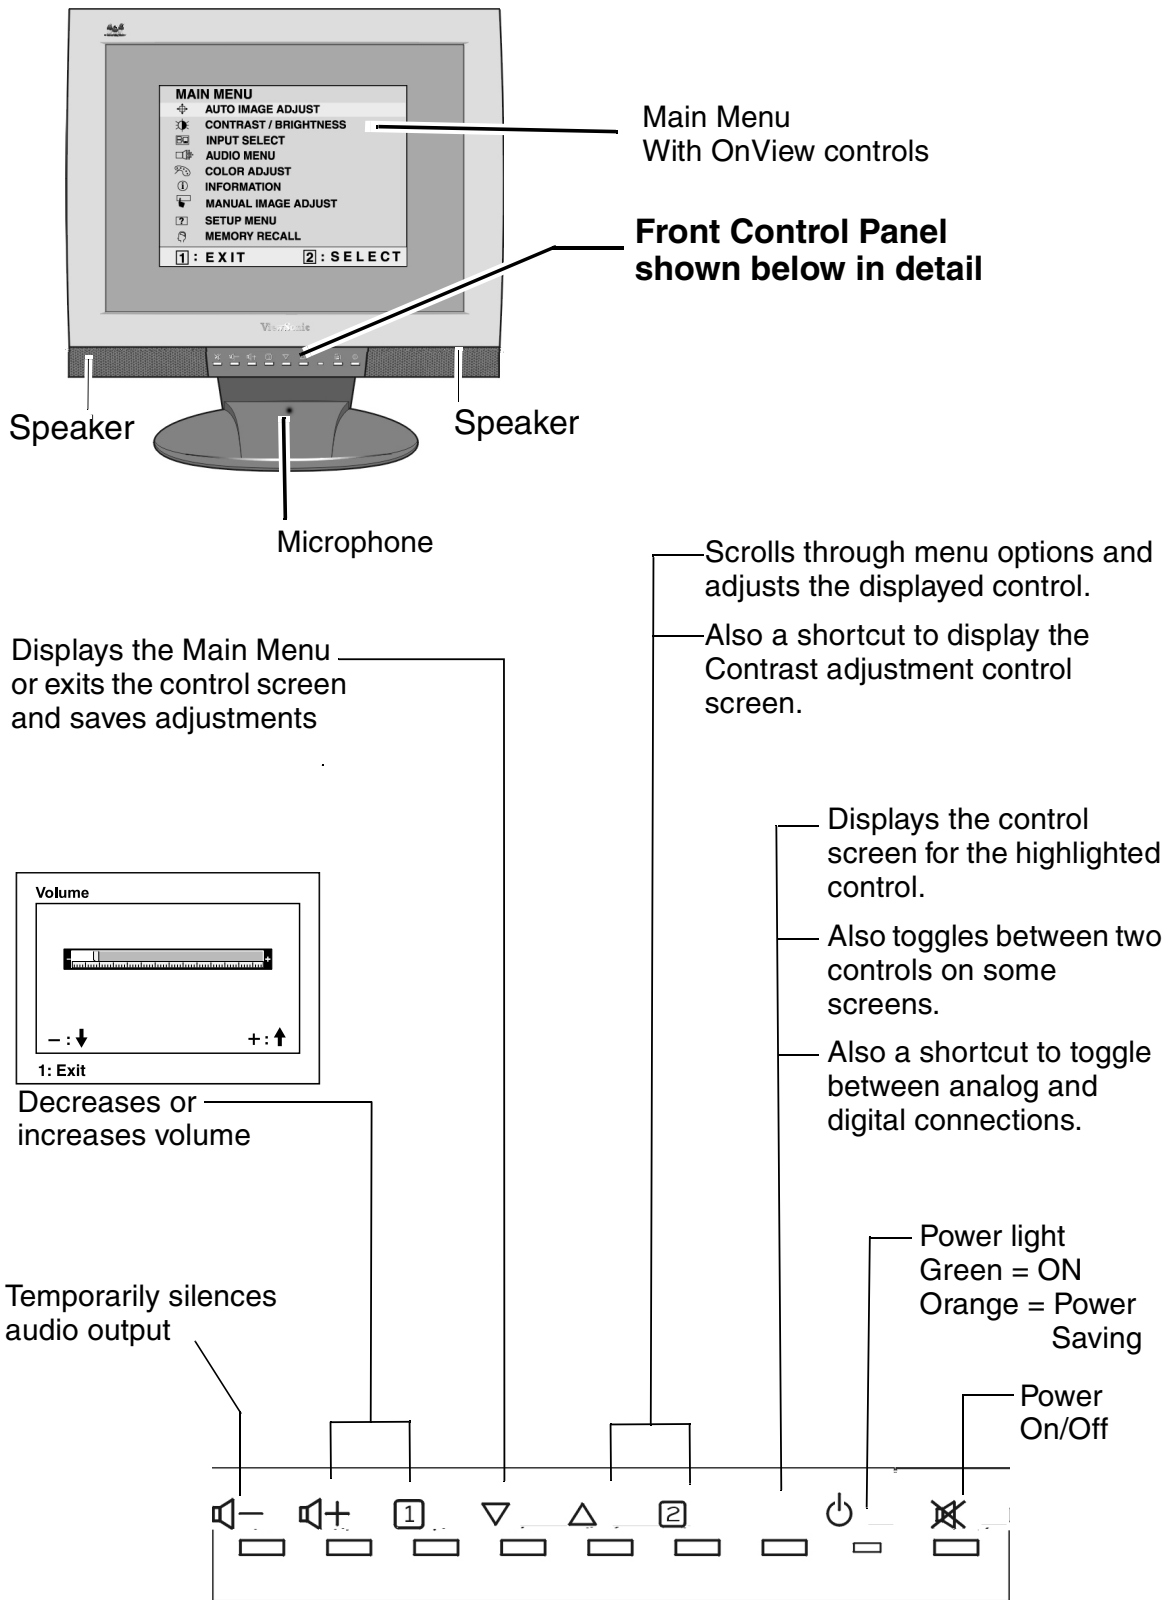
MAIN MENU
AUTO IMAGE ADJUST
CONTRAST / BRIGHTNESS
INPUT SELECT
AUDIO MENU
COLOR ADJUST
INFORMATION
MANUAL IMAGE ADJUST
SETUP MENU
MEMORY RECALL
1 : EXIT 2 : SELECT

ViewSonic

Main Menu
With OnView controls

**Front Control Panel shown below in detail**

Speaker

Speaker

Microphone

Scrolls through menu options and adjusts the displayed control.

Also a shortcut to display the Contrast adjustment control screen.

Displays the Main Menu or exits the control screen and saves adjustments

Displays the control screen for the highlighted control.

Also toggles between two controls on some screens.

Also a shortcut to toggle between analog and digital connections.

Volume
– : ↓ + : ↑
1: Exit

Decreases or increases volume

Power light
Green = ON
Orange = Power Saving

Temporarily silences audio output

Power On/Off

1 2